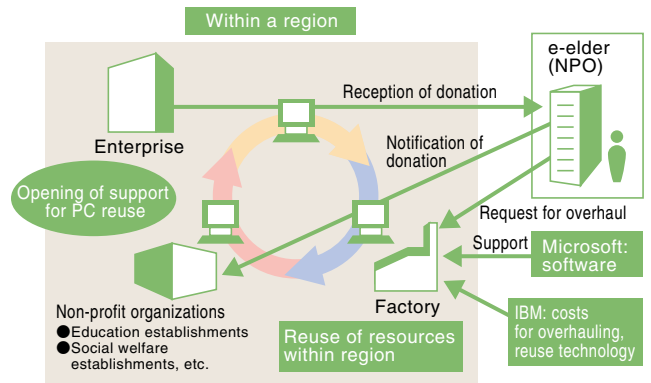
Within a region

e-elder (NPO)

Reception of donation

Enterprise

Notification of donation

Opening of support for PC reuse

Request for overhaul

Support

Microsoft: software

Factory

Non-profit organizations
●Education establishments
●Social welfare establishments, etc.

Reuse of resources within region

IBM: costs for overhauling, reuse technology